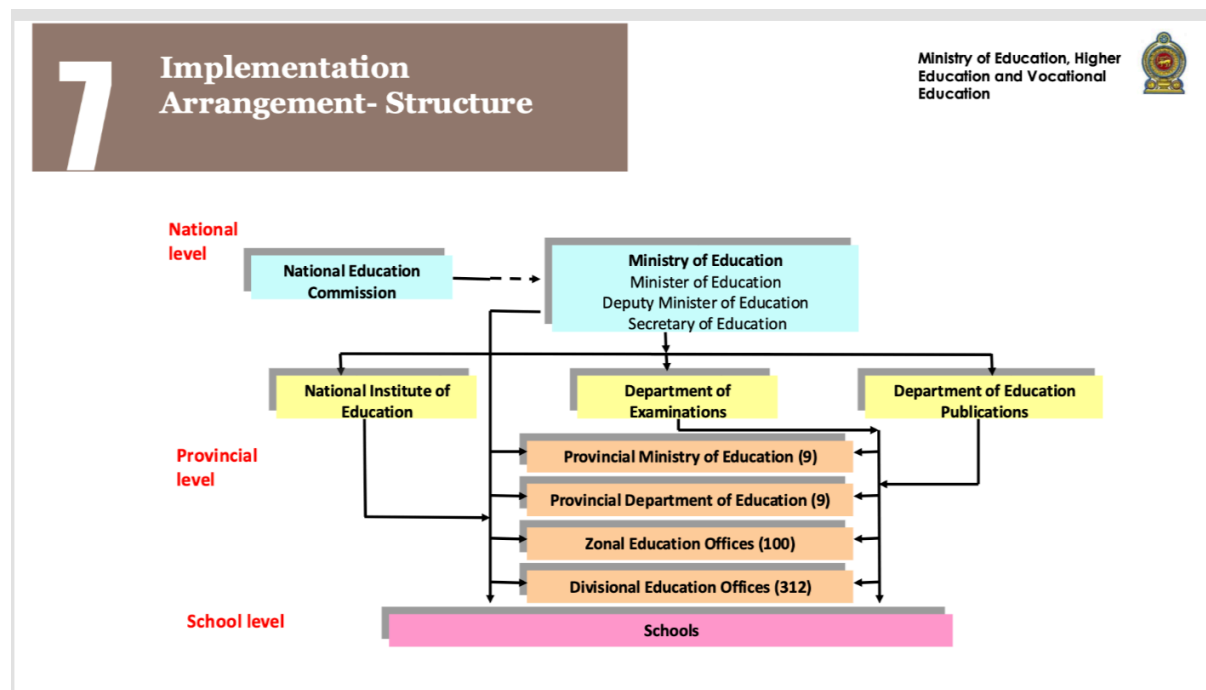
7

Implementation Arrangement- Structure

Ministry of Education, Higher Education and Vocational Education

National level

National Education Commission

Ministry of Education
Minister of Education
Deputy Minister of Education
Secretary of Education

National Institute of Education

Department of Examinations

Department of Education Publications

Provincial level

Provincial Ministry of Education (9)

Provincial Department of Education (9)

Zonal Education Offices (100)

Divisional Education Offices (312)

School level

Schools